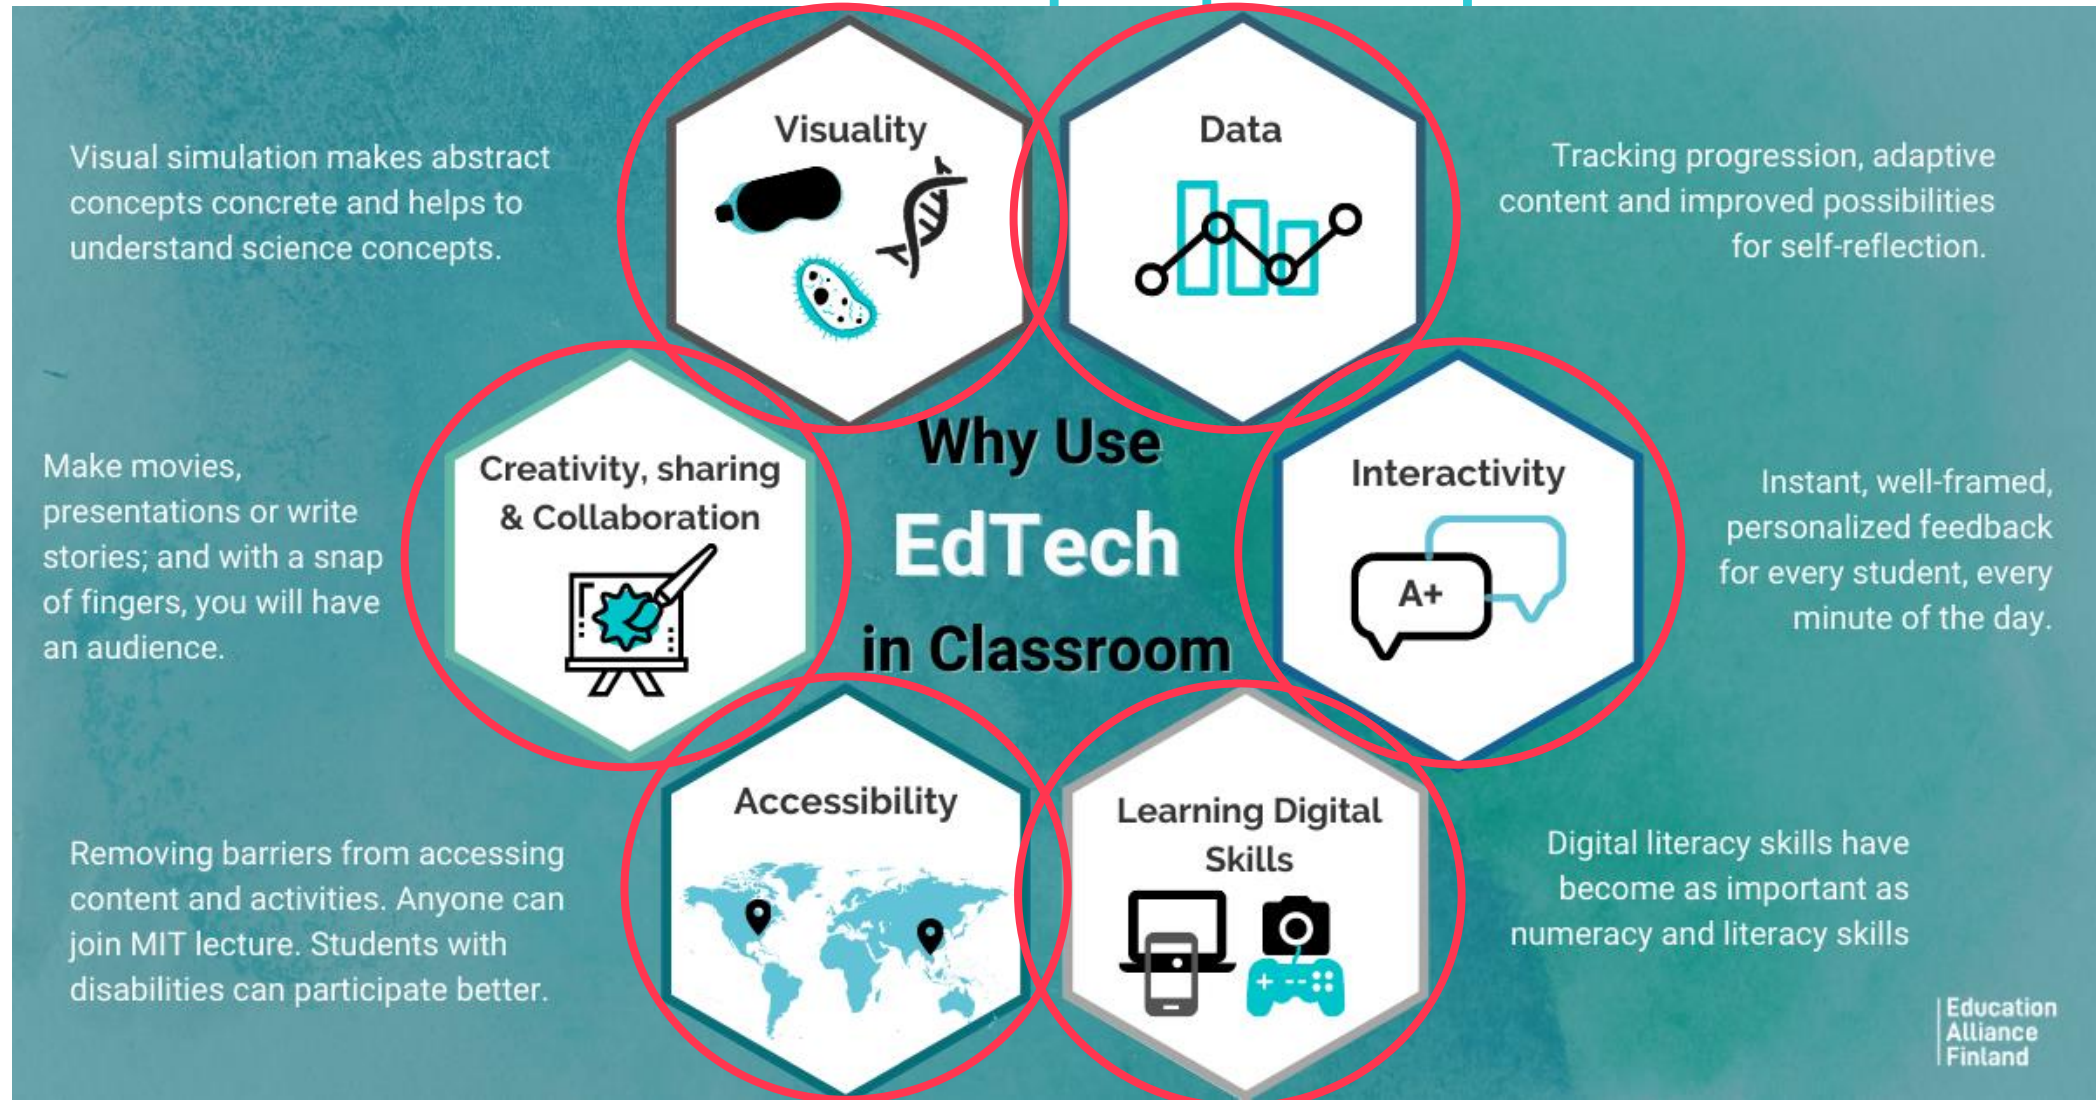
Visual simulation makes abstract concepts concrete and helps to understand science concepts.

Visuality

Data

Tracking progression, adaptive content and improved possibilities for self-reflection.

Make movies, presentations or write stories; and with a snap of fingers, you will have an audience.

Creativity, sharing & Collaboration

Why Use EdTech in Classroom

Interactivity

A+

Instant, well-framed, personalized feedback for every student, every minute of the day.

Removing barriers from accessing content and activities. Anyone can join MIT lecture. Students with disabilities can participate better.

Accessibility

Learning Digital Skills

Digital literacy skills have become as important as numeracy and literacy skills

Education Alliance Finland